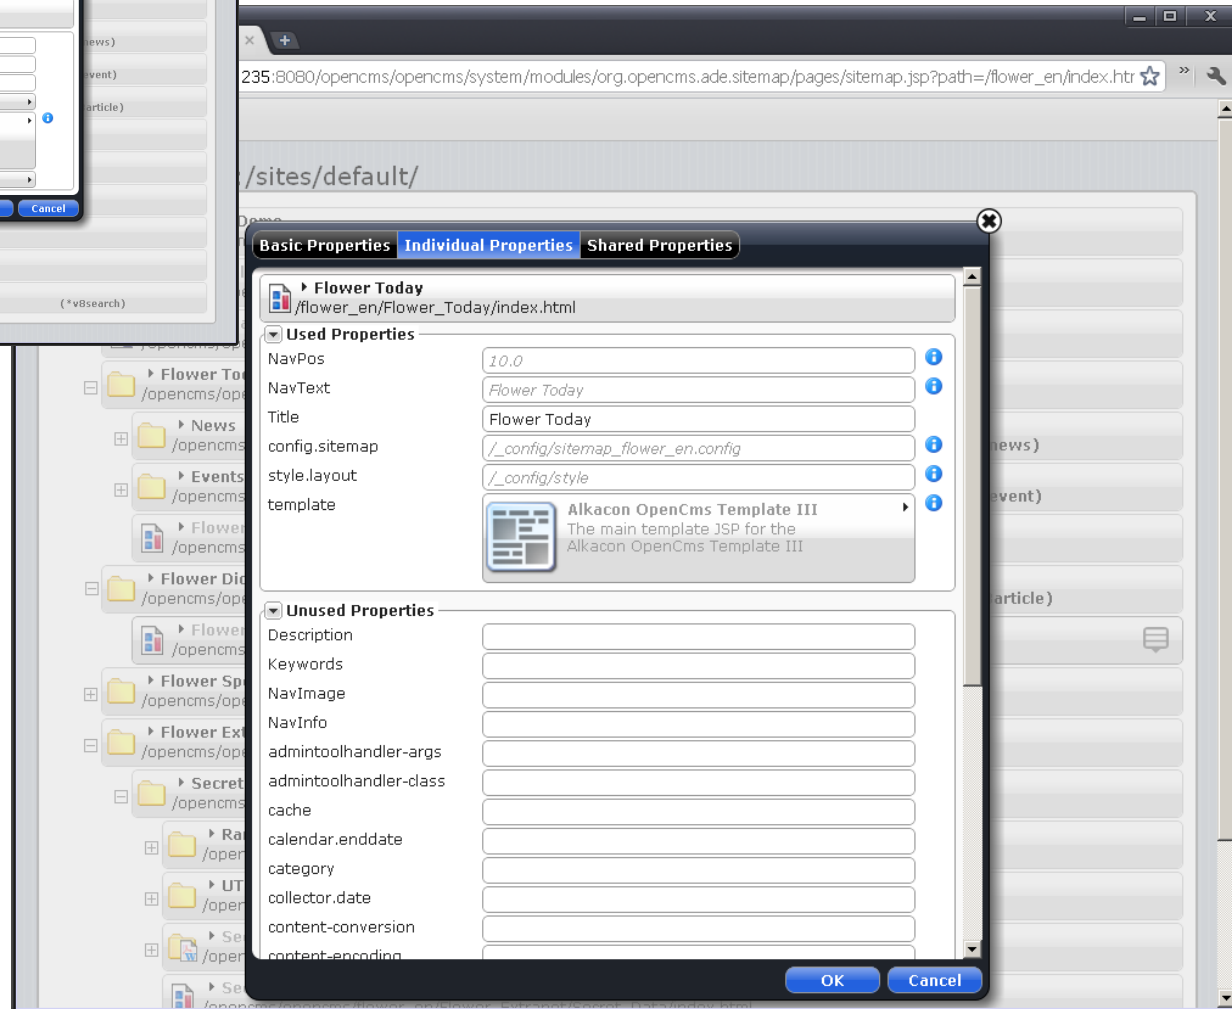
ews)
vent)
article)
Cancel
(*v8search)
235:8080/opencms/opencms/system/modules/org.opencms.ade.sitemap/pages/sitemap.jsp?path=/flower_en/index.htr
/sites/default/
Basic Properties
Individual Properties
Shared Properties
Flower Today
/flower_en/Flower_Today/index.html
Used Properties
NavPos
10.0
NavText
Flower Today
Title
Flower Today
config.sitemap
/_config/sitemap_flower_en.config
style.layout
/_config/style
template
Alkacon OpenCms Template III
The main template JSP for the Alkacon OpenCms Template III
Unused Properties
Description
Keywords
NavImage
NavInfo
admintoolhandler-args
admintoolhandler-class
cache
calendar.enddate
category
collector.date
content-conversion
content-encoding
OK
Cancel
Flower To
/opencms/ope
News
/opencms
Events
/opencms
Flower
/opencms
Flower Di
/opencms/ope
Flower
/opencms
Flower Sp
/opencms/ope
Flower Ext
/opencms/ope
Secret
/opencms
Ra
/oper
UT
/oper
Se
/oper
Se
news)
event)
article)